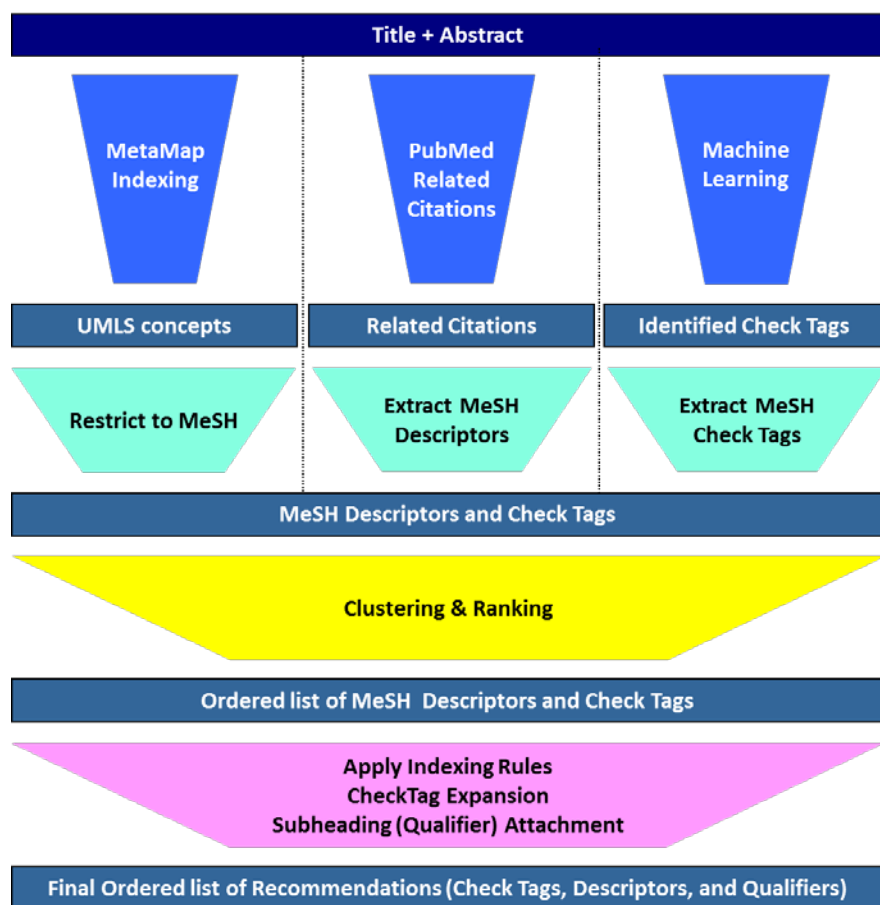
Title + Abstract

MetaMap Indexing

PubMed Related Citations

Machine Learning

UMLS concepts

Related Citations

Identified Check Tags

Restrict to MeSH

Extract MeSH Descriptors

Extract MeSH Check Tags

MeSH Descriptors and Check Tags

Clustering & Ranking

Ordered list of MeSH Descriptors and Check Tags

Apply Indexing Rules
CheckTag Expansion
Subheading (Qualifier) Attachment

Final Ordered list of Recommendations (Check Tags, Descriptors, and Qualifiers)